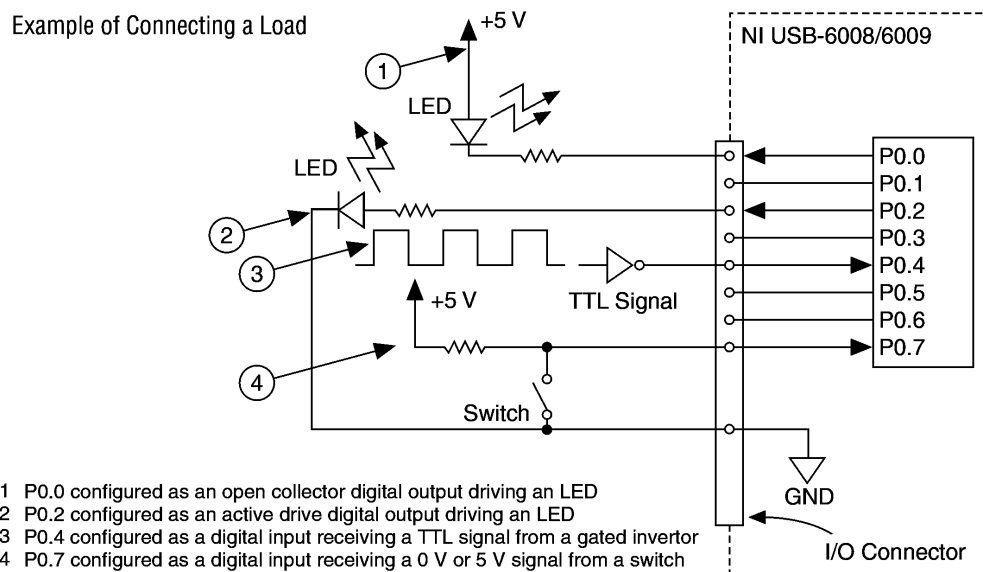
Example of Connecting a Load

+5 V

NI USB-6008/6009

1

LED

LED

2

3

4

+5 V

TTL Signal

Switch

P0.0
P0.1
P0.2
P0.3
P0.4
P0.5
P0.6
P0.7

GND

I/O Connector

1 P0.0 configured as an open collector digital output driving an LED
2 P0.2 configured as an active drive digital output driving an LED
3 P0.4 configured as a digital input receiving a TTL signal from a gated invertor
4 P0.7 configured as a digital input receiving a 0 V or 5 V signal from a switch